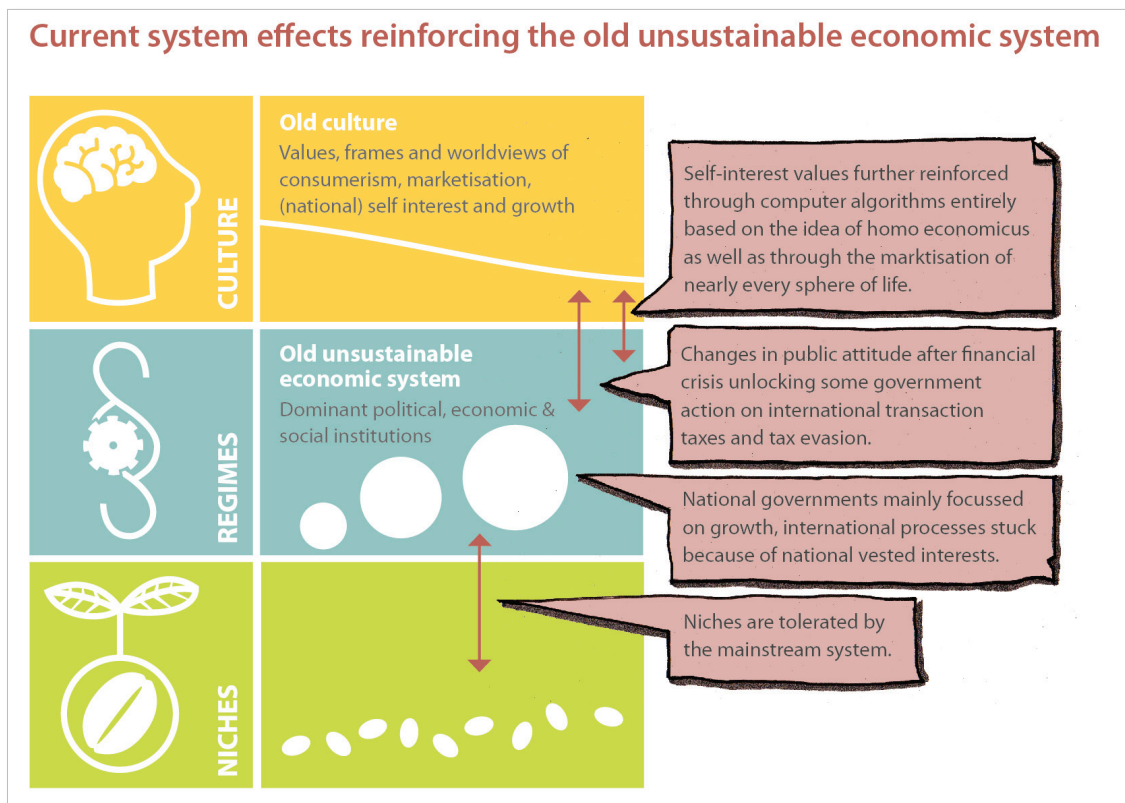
Current system effects reinforcing the old unsustainable economic system

CULTURE

Old culture

Values, frames and worldviews of consumerism, marketisation, (national) self interest and growth

Self-interest values further reinforced through computer algorithms entirely based on the idea of homo economicus as well as through the marktisation of nearly every sphere of life.

REGIMES

Old unsustainable economic system

Dominant political, economic & social institutions

Changes in public attitude after financial crisis unlocking some government action on international transaction taxes and tax evasion.

National governments mainly focussed on growth, international processes stuck because of national vested interests.

NICHES

Niches are tolerated by the mainstream system.